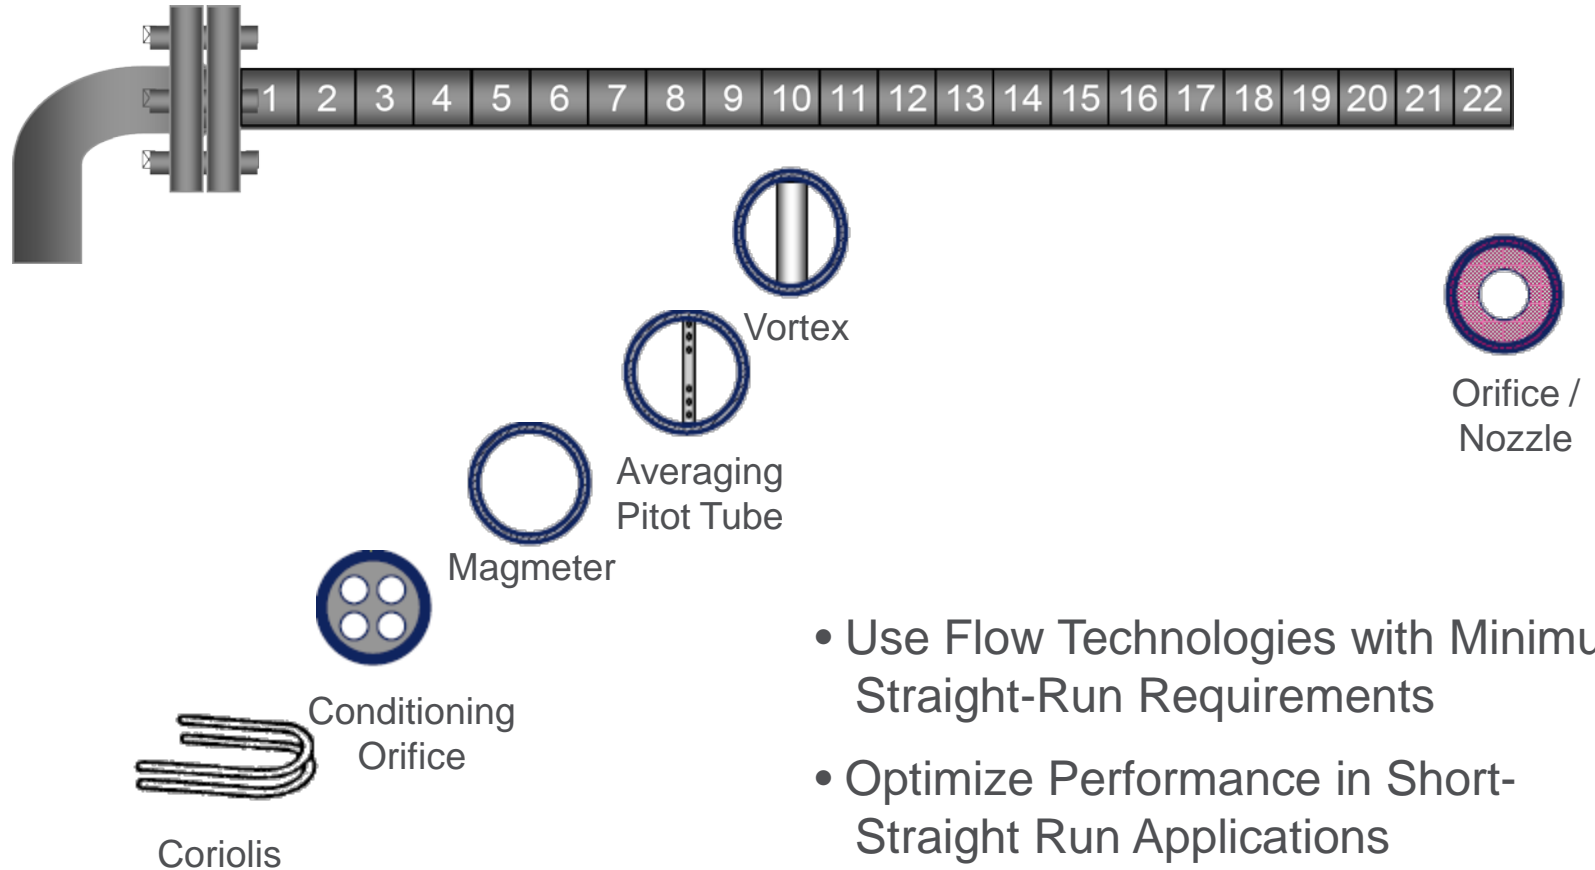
1 2 3 4 5 6 7 8 9 10 11 12 13 14 15 16 17 18 19 20 21 22

Vortex

Orifice / Nozzle

Averaging Pitot Tube

Magmeter

Conditioning Orifice

Coriolis

• Use Flow Technologies with Minimu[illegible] Straight-Run Requirements

• Optimize Performance in Short-Straight Run Applications